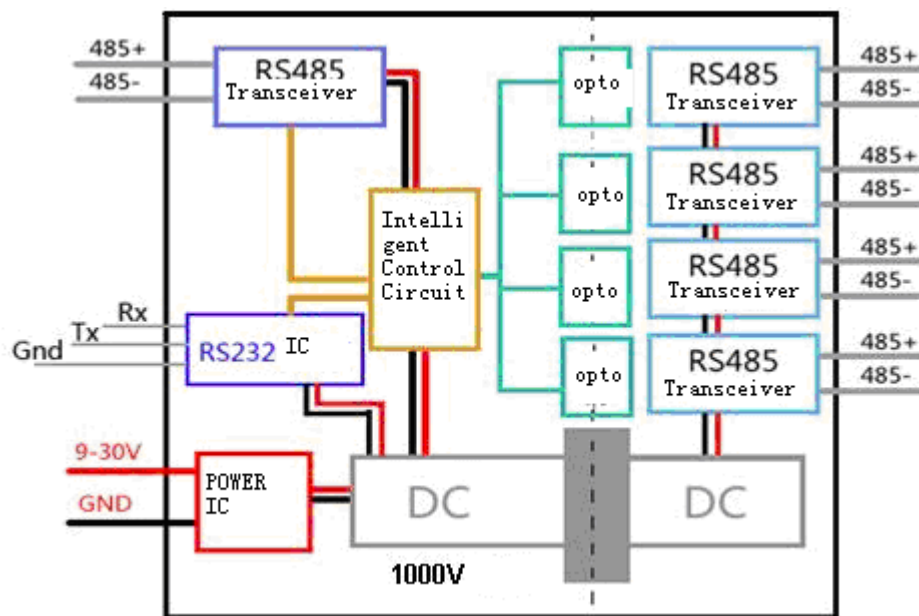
485+
485-
RS485 Transceiver

Rx
Tx
Gnd
RS232 IC

Intelligent Control Circuit

opto
opto
opto
opto

RS485 Transceiver
485+
485-
RS485 Transceiver
485+
485-
RS485 Transceiver
485+
485-
RS485 Transceiver
485+
485-

9-30V
GND
POWER IC

DC
DC
1000V